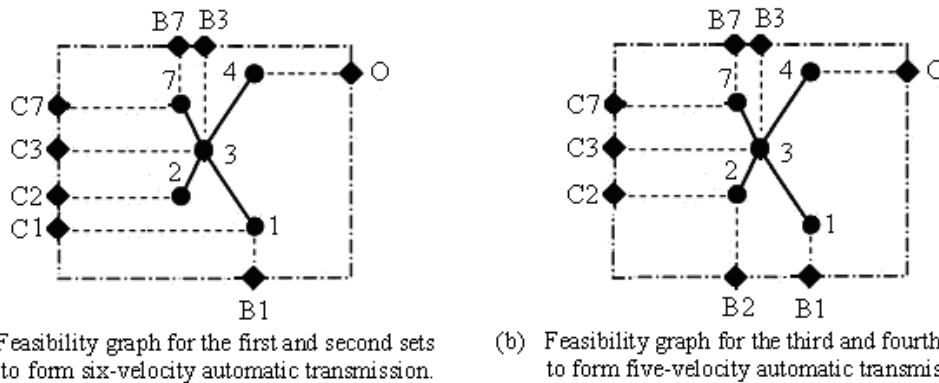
B7 B3
7
4
O
C7
C3
3
2
C2
C1
1
B1
Feasibility graph for the first and second sets to form six-velocity automatic transmission.

B7 B3
7
4
O
C7
C3
3
2
C2
1
B2 B1
(b) Feasibility graph for the third and fourth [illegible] to form five-velocity automatic transmis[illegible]